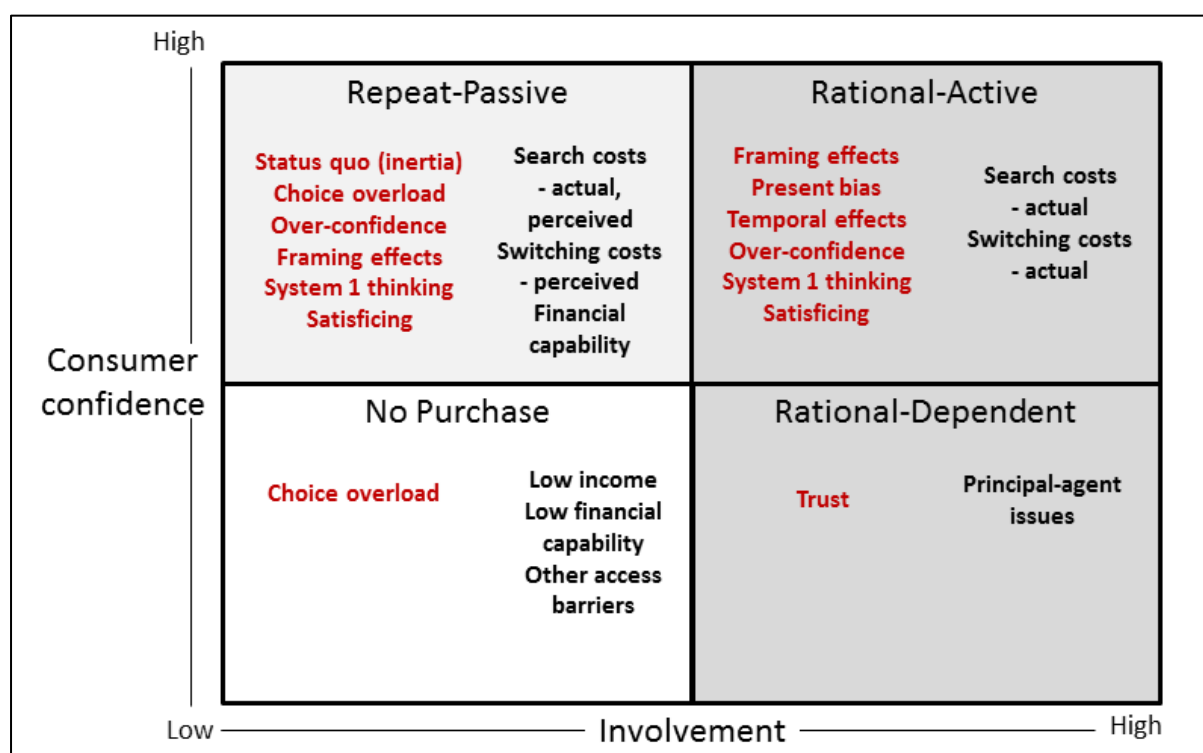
High

Consumer confidence

Repeat-Passive

Status quo (inertia)
Choice overload
Over-confidence
Framing effects
System 1 thinking
Satisficing

Search costs
- actual, perceived
Switching costs
- perceived
Financial capability

Rational-Active

Framing effects
Present bias
Temporal effects
Over-confidence
System 1 thinking
Satisficing

Search costs
- actual
Switching costs
- actual

No Purchase

Choice overload

Low income
Low financial capability
Other access barriers

Rational-Dependent

Trust

Principal-agent issues

Low

Involvement

High